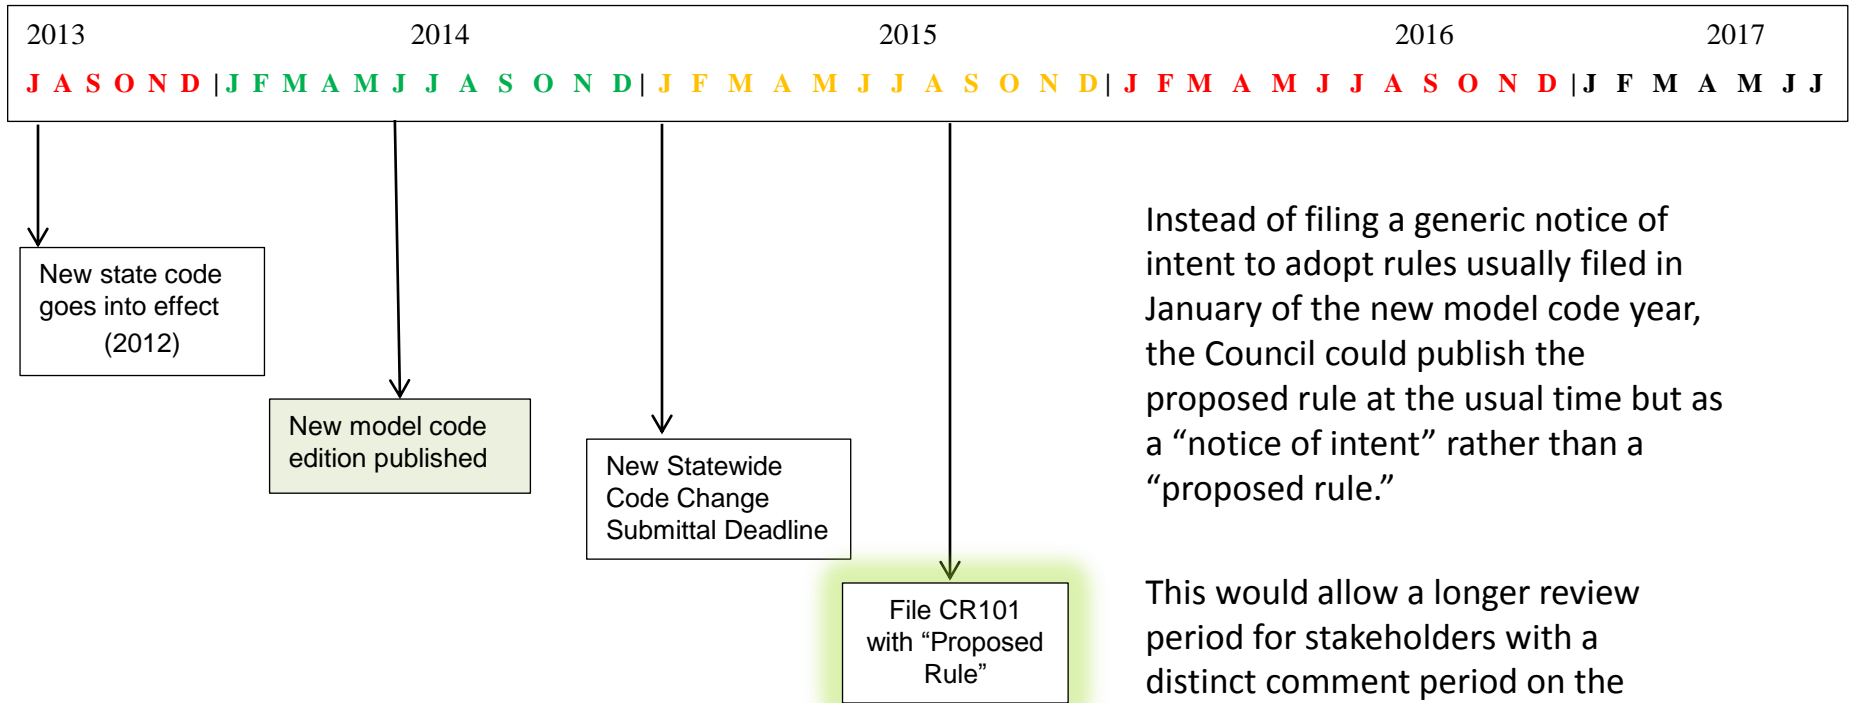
2013 2014 2015 2016 2017

J A S O N D | J F M A M J J A S O N D | J F M A M J J A S O N D | J F M A M J J A S O N D | J F M A M J J

New state code goes into effect (2012)

New model code edition published

New Statewide Code Change Submittal Deadline

File CR101 with "Proposed Rule"

Instead of filing a generic notice of intent to adopt rules usually filed in January of the new model code year, the Council could publish the proposed rule at the usual time but as a "notice of intent" rather than a "proposed rule."

This would allow a longer review period for stakeholders with a distinct comment period on the